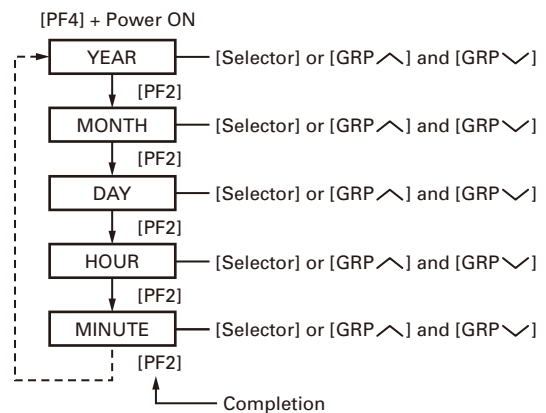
[PF4] + Power ON

YEAR — [Selector] or [GRP∧] and [GRP∨]

[PF2]

MONTH — [Selector] or [GRP∧] and [GRP∨]

[PF2]

DAY — [Selector] or [GRP∧] and [GRP∨]

[PF2]

HOUR — [Selector] or [GRP∧] and [GRP∨]

[PF2]

MINUTE — [Selector] or [GRP∧] and [GRP∨]

[PF2]

Completion